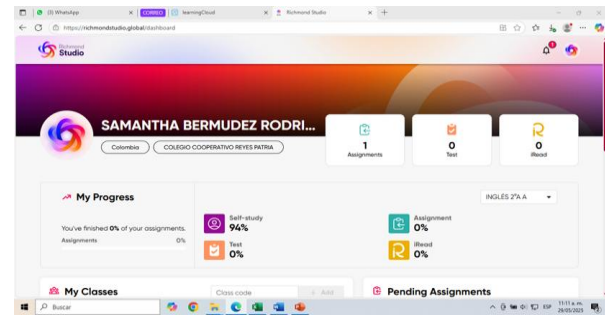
(3) WhatsApp
CORREO
LearningCloud
Richmond Studio
https://richmondstudio.global/dashboard

Richmond Studio

SAMANTHA BERMUDEZ RODRI...
Colombia
COLEGIO COOPERATIVO REYES PATRIA

1
Assignments

0
Test

0
iRead

My Progress

INGLES 2°A A

You've finished 0% of your assignments.
Assignments 0%

Self-study
94%

Assignment
0%

Test
0%

iRead
0%

My Classes

Class code
+ Add

Pending Assignments

Buscar

ESP
11:11 a. m.
29/05/2023